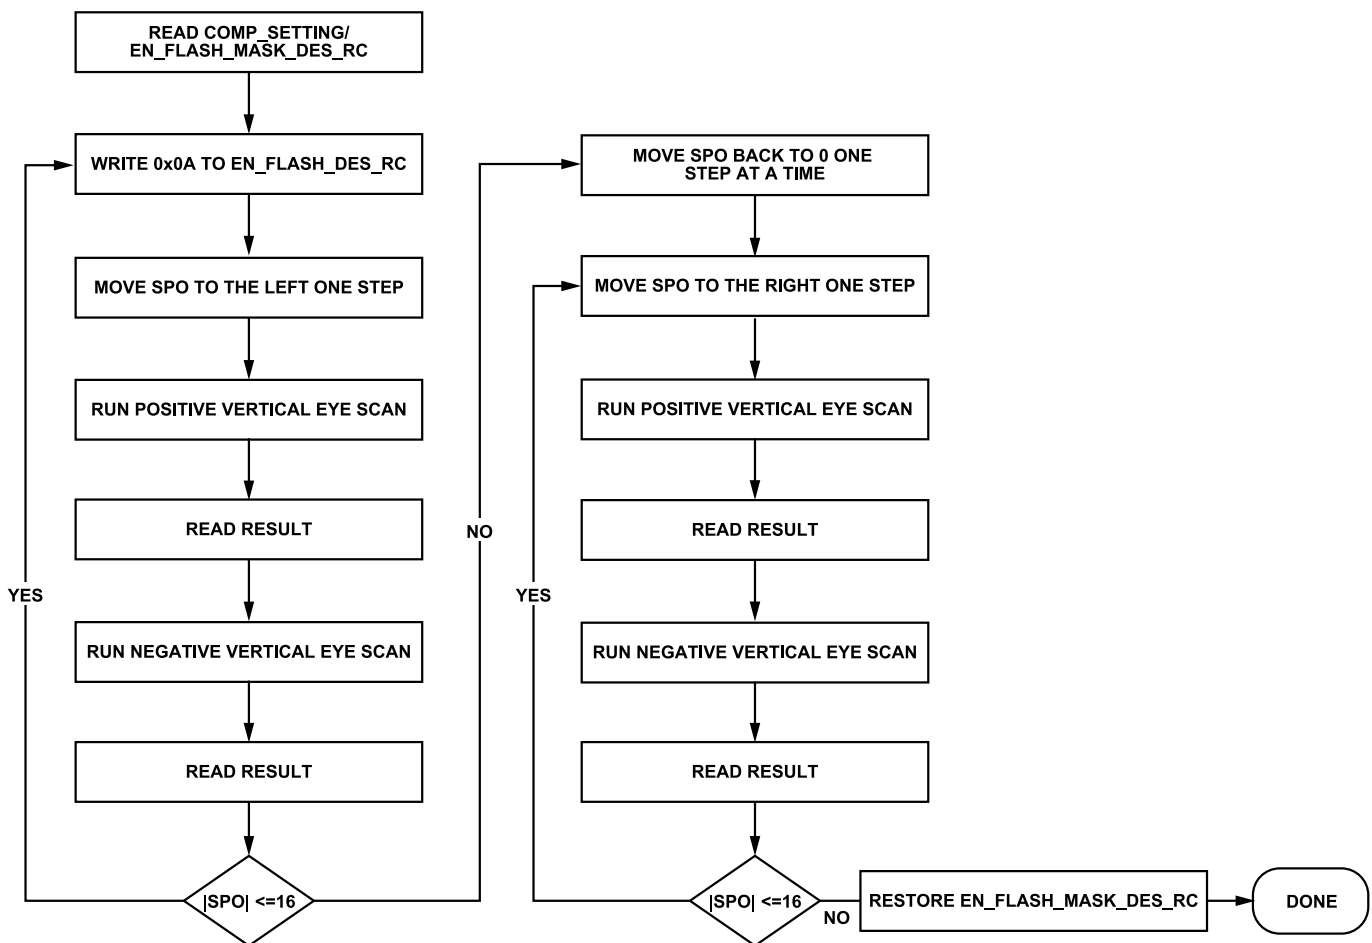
READ COMP_SETTING/ EN_FLASH_MASK_DES_RC

WRITE 0x0A TO EN_FLASH_DES_RC

MOVE SPO TO THE LEFT ONE STEP

RUN POSITIVE VERTICAL EYE SCAN

READ RESULT

RUN NEGATIVE VERTICAL EYE SCAN

READ RESULT

|SPO| <=16

YES

NO

MOVE SPO BACK TO 0 ONE STEP AT A TIME

MOVE SPO TO THE RIGHT ONE STEP

RUN POSITIVE VERTICAL EYE SCAN

READ RESULT

RUN NEGATIVE VERTICAL EYE SCAN

READ RESULT

|SPO| <=16

YES

NO

RESTORE EN_FLASH_MASK_DES_RC

DONE